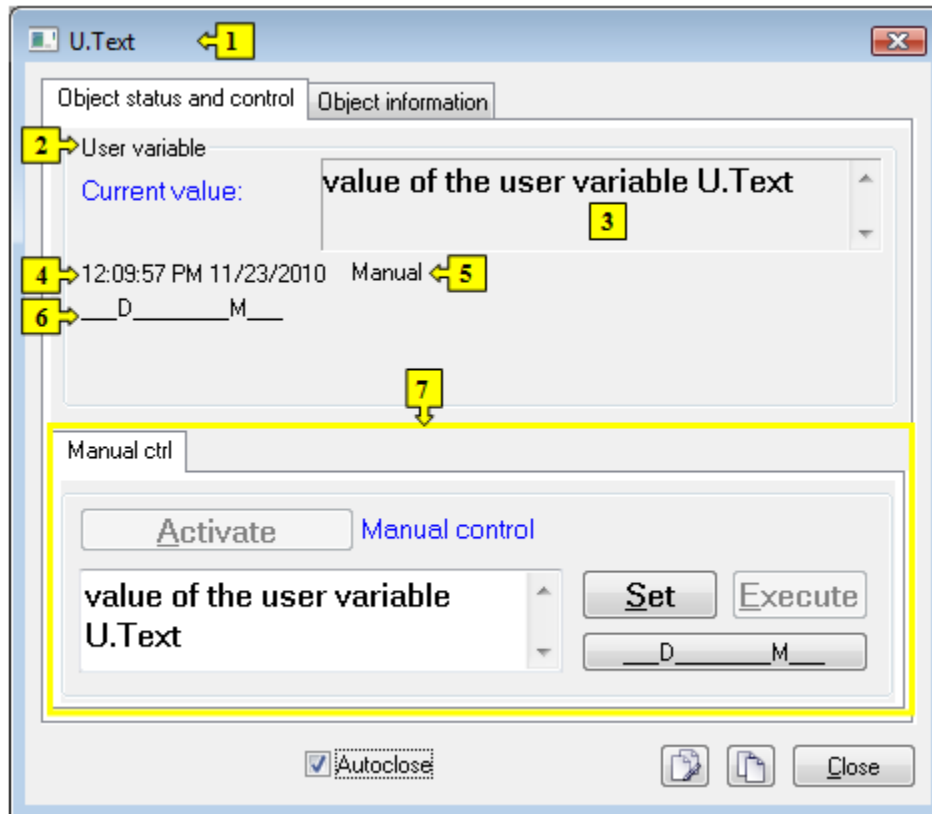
U.Text 1

Object status and control | Object information

2 User variable

Current value:

value of the user variable U.Text

3

4 12:09:57 PM 11/23/2010 Manual 5

6 ___D________M___

7

Manual ctrl

Activate Manual control

value of the user variable U.Text

Set Execute

___D________M___

Autoclose

Close